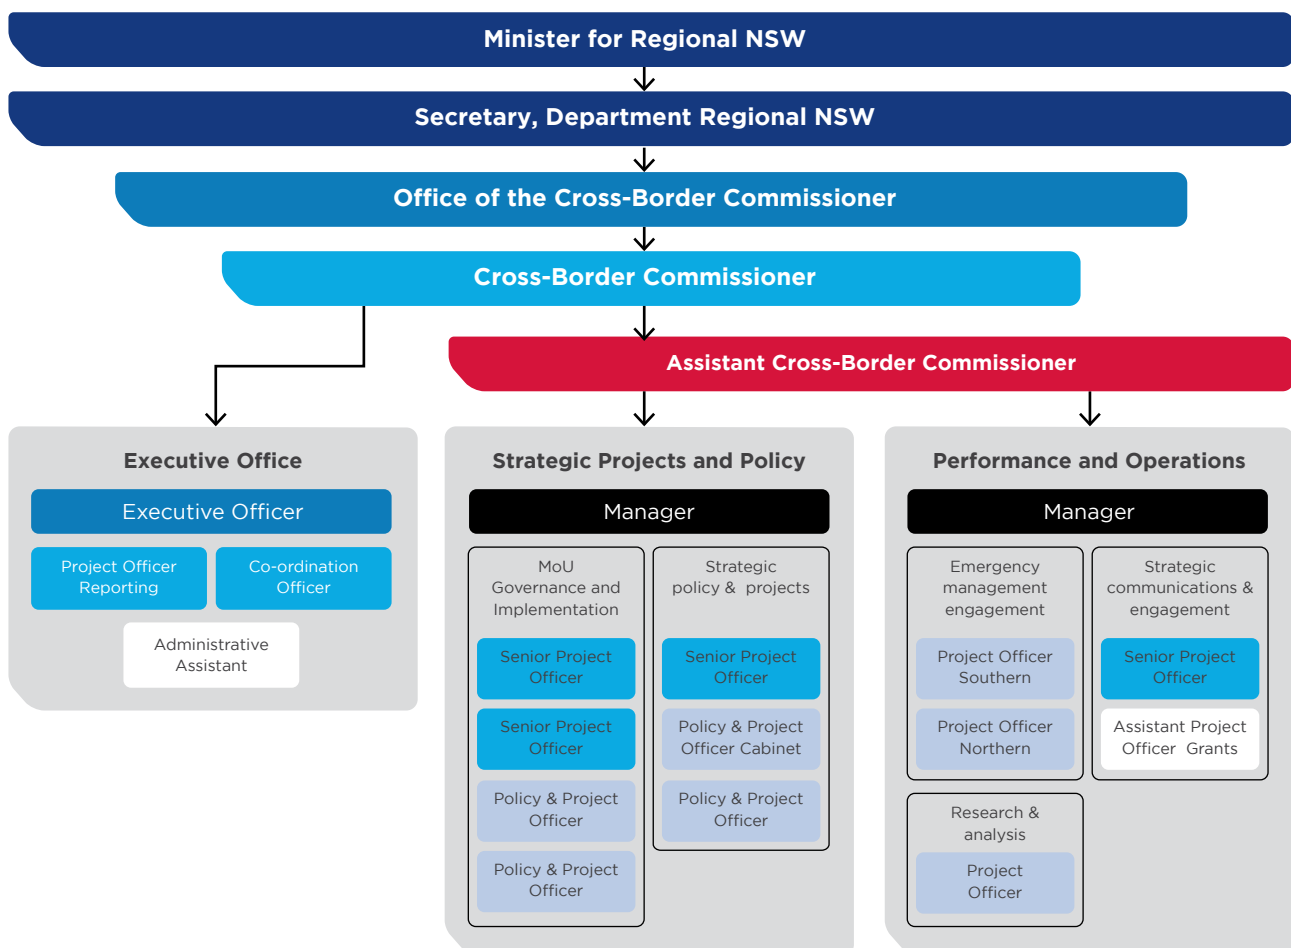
Minister for Regional NSW

Secretary, Department Regional NSW

Office of the Cross-Border Commissioner

Cross-Border Commissioner

Assistant Cross-Border Commissioner

Executive Office

Executive Officer

Project Officer Reporting

Co-ordination Officer

Administrative Assistant

Strategic Projects and Policy

Manager

MoU Governance and Implementation

Senior Project Officer

Senior Project Officer

Policy & Project Officer

Policy & Project Officer

Strategic policy & projects

Senior Project Officer

Policy & Project Officer Cabinet

Policy & Project Officer

Performance and Operations

Manager

Emergency management engagement

Project Officer Southern

Project Officer Northern

Strategic communications & engagement

Senior Project Officer

Assistant Project Officer Grants

Research & analysis

Project Officer